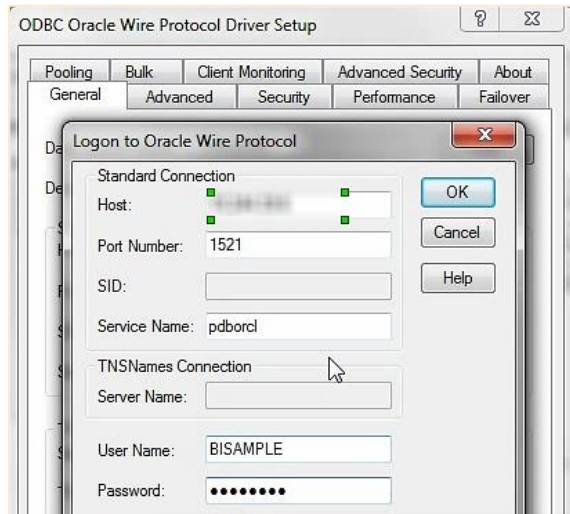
ODBC Oracle Wire Protocol Driver Setup

?

Pooling | Bulk | Client Monitoring | Advanced Security | About
General | Advanced | Security | Performance | Failover

Da

De

Logon to Oracle Wire Protocol

Standard Connection

Host: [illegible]

Port Number: 1521

SID:

Service Name: pdborcl

TNSNames Connection

Server Name:

User Name: BISAMPLE

Password: ••••••••

OK

Cancel

Help